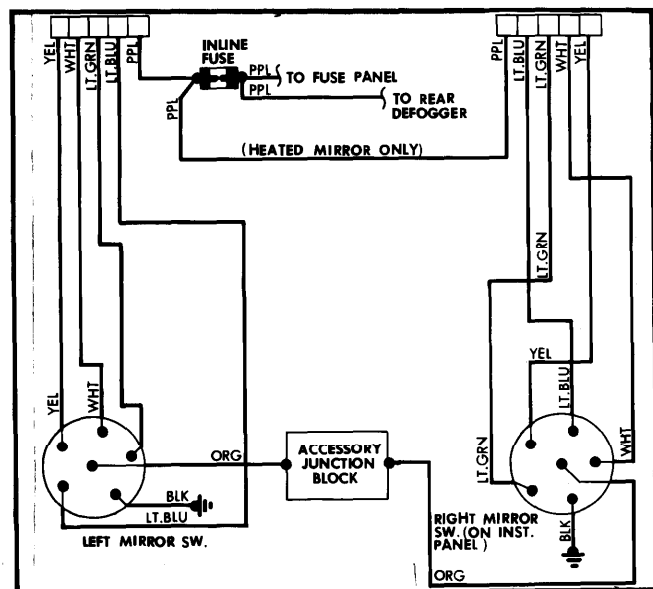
YEL
WHT
LT.GRN
LT.BLU
PPL

INLINE FUSE
PPL
PPL
TO FUSE PANEL
PPL
TO REAR DEFOGGER

(HEATED MIRROR ONLY)

PPL
LT.BLU
LT.GRN
WHT
YEL

LT.GRN

YEL
LT.BLU

YEL
WHT

ORG

ACCESSORY JUNCTION BLOCK

LT.GRN
WHT

BLK
LT.BLU

LEFT MIRROR SW.

RIGHT MIRROR SW.(ON INST. PANEL)

BLK

ORG